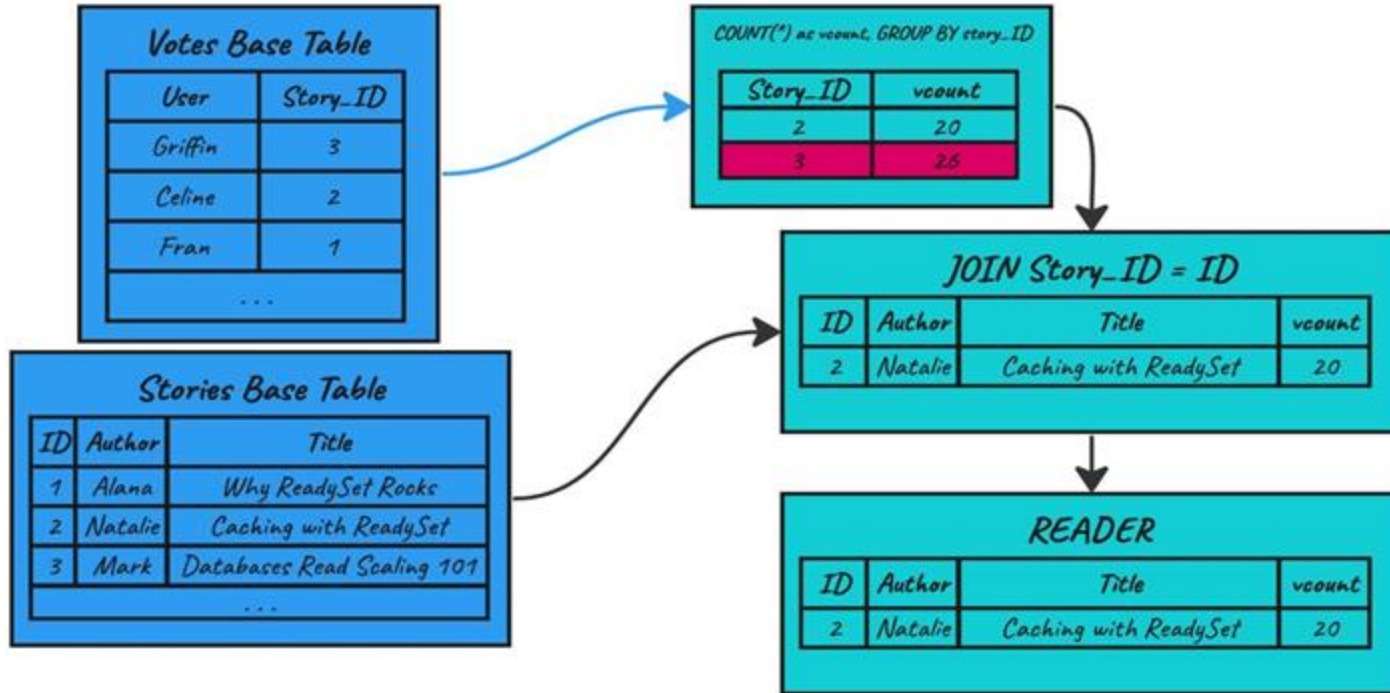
Votes Base Table

| User | Story_ID |
|---|---|
| Griffin | 3 |
| Celine | 2 |
| Fran | 1 |
| ... | |

Stories Base Table

| ID | Author | Title |
|---|---|---|
| 1 | Alana | Why ReadySet Rocks |
| 2 | Natalie | Caching with ReadySet |
| 3 | Mark | Databases Read Scaling 101 |
| ... | | |

COUNT(*) as vcount, GROUP BY story_ID

| Story_ID | vcount |
|---|---|
| 2 | 20 |
| 3 | 26 |

JOIN Story_ID = ID

| ID | Author | Title | vcount |
|---|---|---|---|
| 2 | Natalie | Caching with ReadySet | 20 |

READER

| ID | Author | Title | vcount |
|---|---|---|---|
| 2 | Natalie | Caching with ReadySet | 20 |